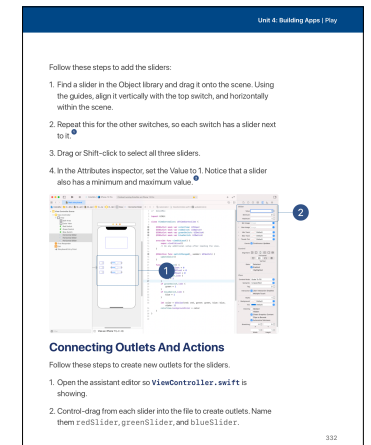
Unit 4: Building Apps | Play

Follow these steps to add the sliders:

1. Find a slider in the Object library and drag it onto the scene. Using the guides, align it vertically with the top switch, and horizontally within the scene.

2. Repeat this for the other switches, so each switch has a slider next to it.

3. Drag or Shift-click to select all three sliders.

4. In the Attributes inspector, set the Value to 1. Notice that a slider also has a minimum and maximum value.

1

2

Connecting Outlets And Actions

Follow these steps to create new outlets for the sliders.

1. Open the assistant editor so ViewController.swift is showing.

2. Control-drag from each slider into the file to create outlets. Name them redSlider, greenSlider, and blueSlider.

332